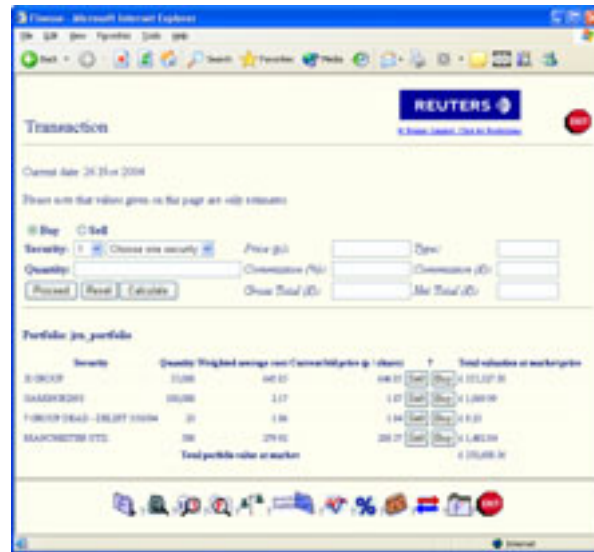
Finesse - Microsoft Internet Explorer

File Edit View Favorites Tools Help

Back Search Favorites Media

REUTERS

Transaction

EXIT

Current date: 26 20 oct 2004

Please note that values given on the page are only estimates.

Buy Sell

Security: Choose one security

Quantity:

Proceed Reset Calculate

Price (p):

Commission (%):

Gross Total (£):

Type:

Commission (£):

Net Total (£):

Portfolio: jcs_portfolio

| Security | Quantity | Weighted average cost | Current bid price (p / share) | ? | Total valuation at market price |
|---|---|---|---|---|---|
| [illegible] GROUP | 25,000 | 445.22 | 446.55 | Sell Buy | £ 111,137.50 |
| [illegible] | 100,000 | 1.17 | 1.07 | Sell Buy | £ 1,069.99 |
| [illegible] GROUP DEAD - DELIST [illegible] | 20 | 1.56 | 1.04 | Sell Buy | £ 0.21 |
| MANCHESTER UTD | 500 | 279.61 | 288.27 | Sell Buy | £ 1,481.04 |
| Total portfolio value at market | | | | | £ 133,688.56 |

Internet